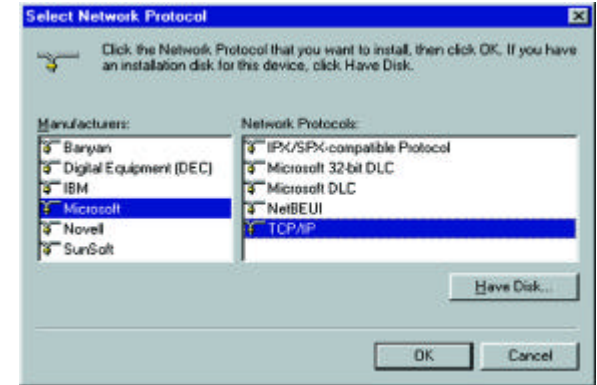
Select Network Protocol

Click the Network Protocol that you want to install, then click OK. If you have an installation disk for this device, click Have Disk.

Manufacturers:

Banyan
Digital Equipment (DEC)
IBM
Microsoft
Novell
SunSoft

Network Protocols:

IPX/SPX-compatible Protocol
Microsoft 32-bit DLC
Microsoft DLC
NetBEUI
TCP/IP

Have Disk...

OK

Cancel